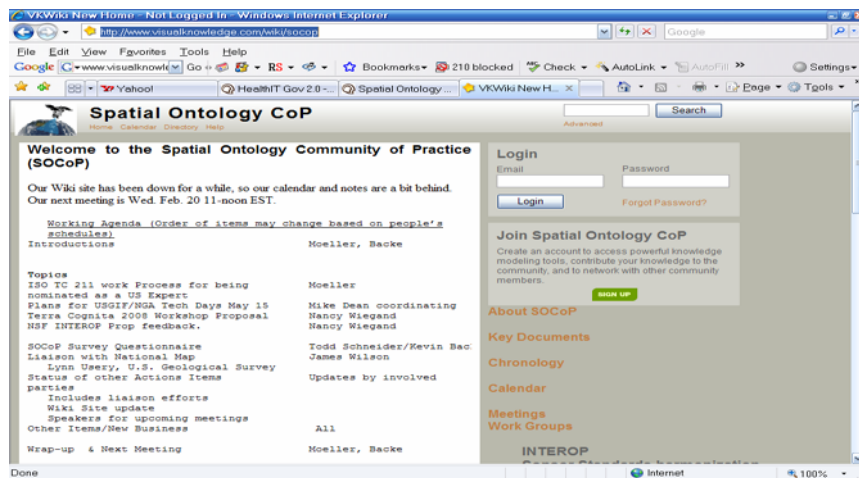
VKWiki New Home - Not Logged In - Windows Internet Explorer

http://www.visualknowledge.com/wiki/socop

Google

File Edit View Favorites Tools Help

Google www.visualknowle Go Bookmarks 210 blocked Check AutoLink AutoFill Settings

Yahoo! HealthIT Gov 2.0 -... Spatial Ontology ... VKWiki New H... Page Tools

Spatial Ontology CoP

Home Calendar Directory Help

Search

Advanced

Welcome to the Spatial Ontology Community of Practice (SOCoP)

Our Wiki site has been down for a while, so our calendar and notes are a bit behind. Our next meeting is Wed. Feb. 20 11-noon EST.

| Working Agenda (Order of items may change based on people's schedules) | |
|---|---|
| Introductions | Moeller, Backe |
| Topics | |
| ISO TC 211 work Process for being nominated as a US Expert | Moeller |
| Plans for USGIF/NGA Tech Days May 15 | Mike Dean coordinating |
| Terra Cognita 2008 Workshop Proposal | Nancy Wiegand |
| NSF INTEROP Prop feedback. | Nancy Wiegand |
| SOCoP Survey Questionnaire | Todd Schneider/Kevin Bac |
| Liaison with National Map | James Wilson |
| Lynn Usery, U.S. Geological Survey | |
| Status of other Actions Items parties | Updates by involved |
| Includes liaison efforts | |
| Wiki Site update | |
| Speakers for upcoming meetings | |
| Other Items/New Business | All |
| Wrap-up & Next Meeting | Moeller, Backe |

Login

Email

Password

Login

Forgot Password?

Join Spatial Ontology CoP

Create an account to access powerful knowledge modeling tools, contribute your knowledge to the community, and to network with other community members.

SIGN UP

About SOCoP

Key Documents

Chronology

Calendar

Meetings

Work Groups

INTEROP

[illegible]

Done

Internet

100%